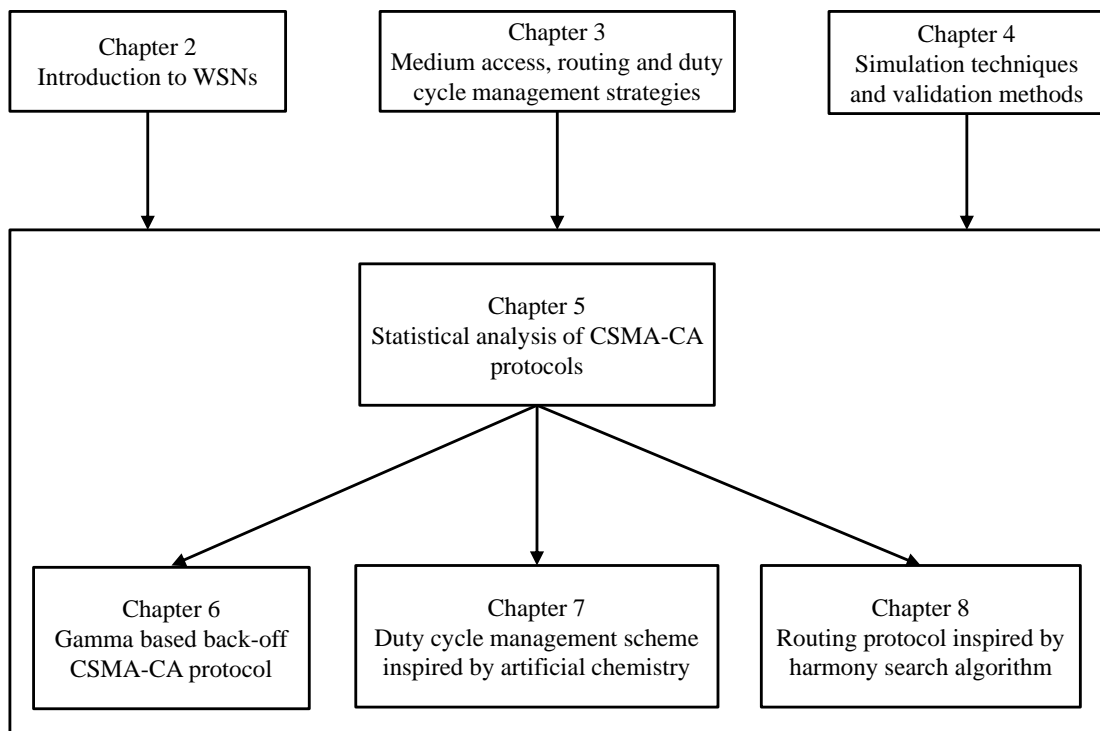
Chapter 2
Introduction to WSNs

Chapter 3
Medium access, routing and duty cycle management strategies

Chapter 4
Simulation techniques and validation methods

Chapter 5
Statistical analysis of CSMA-CA protocols

Chapter 6
Gamma based back-off CSMA-CA protocol

Chapter 7
Duty cycle management scheme inspired by artificial chemistry

Chapter 8
Routing protocol inspired by harmony search algorithm